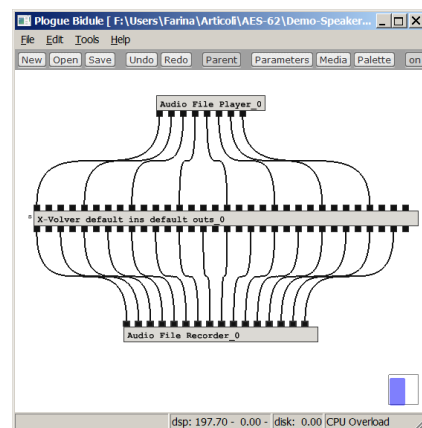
Plogue Bidule [ F:\Users\Farina\Articoli\AES-62\Demo-Speaker...

File Edit Tools Help

New Open Save Undo Redo Parent Parameters Media Palette on

Audio File Player_0

X-Volver default ins default outs_0

Audio File Recorder_0

dsp: 197.70 - 0.00 - disk: 0.00 CPU Overload